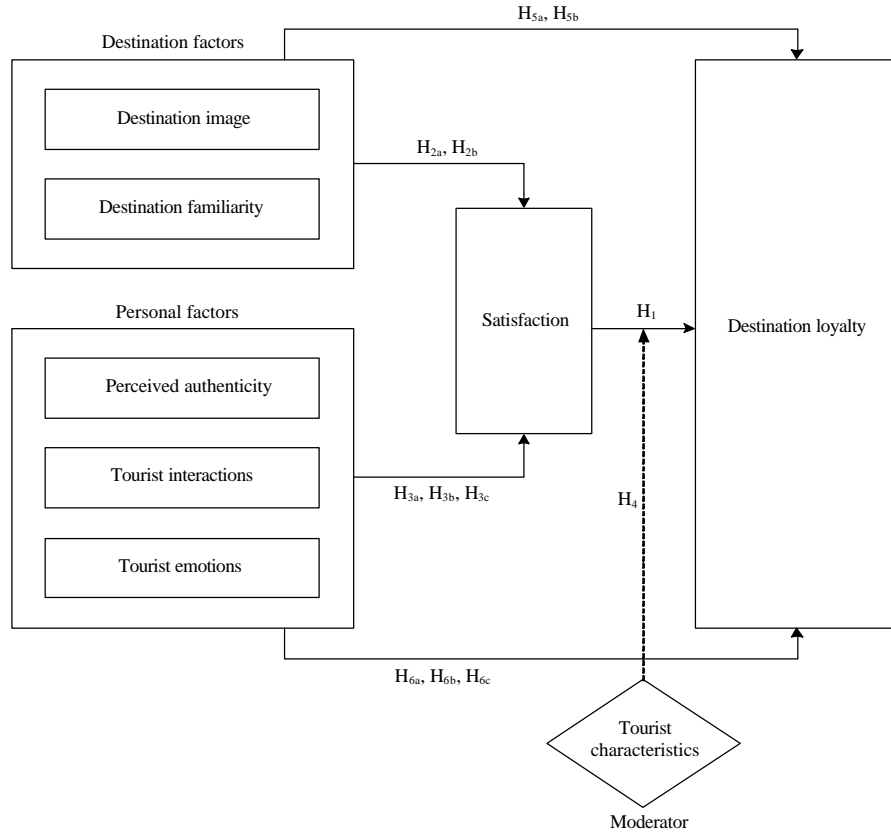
$H_{5a}$, $H_{5b}$

Destination factors

Destination image

Destination familiarity

$H_{2a}$, $H_{2b}$

Satisfaction

Personal factors

Perceived authenticity

Tourist interactions

Tourist emotions

$H_{3a}$, $H_{3b}$, $H_{3c}$

$H_1$

$H_4$

Destination loyalty

$H_{6a}$, $H_{6b}$, $H_{6c}$

Tourist characteristics

Moderator